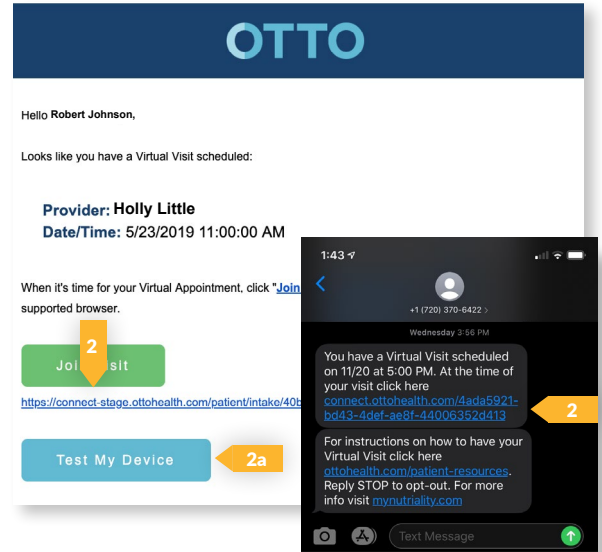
OTTO

Hello Robert Johnson,

Looks like you have a Virtual Visit scheduled:

Provider: Holly Little
Date/Time: 5/23/2019 11:00:00 AM

When it's time for your Virtual Appointment, click "Join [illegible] supported browser.

Jo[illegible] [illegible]sit

2

https://connect-stage.ottohealth.com/patient/intake/40b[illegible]

Test My Device

2a

1:43

+1 (720) 370-6422 >

Wednesday 3:56 PM

You have a Virtual Visit scheduled on 11/20 at 5:00 PM. At the time of your visit click here connect.ottohealth.com/4ada5921-bd43-4def-ae8f-44006352d413

2

For instructions on how to have your Virtual Visit click here ottohealth.com/patient-resources. Reply STOP to opt-out. For more info visit mynutriality.com

Text Message